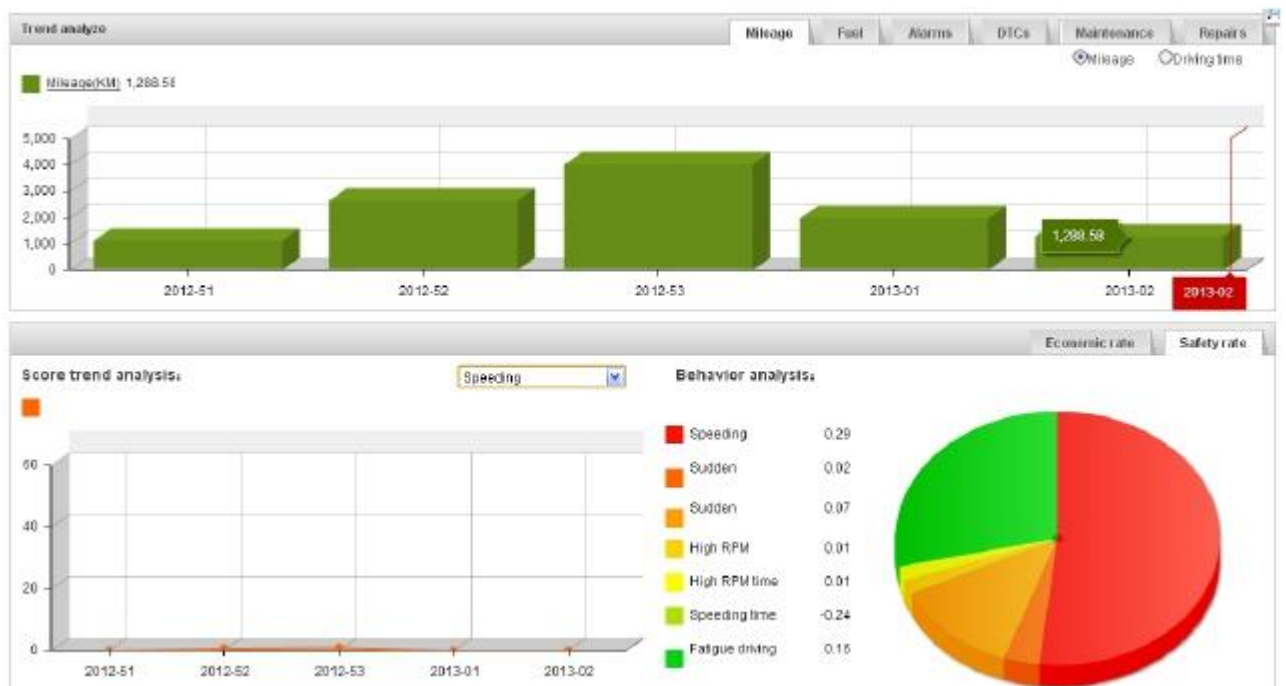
Trend analyze

Mileage | Fuel | Alarms | DTCs | Maintenance | Repairs

Mileage Driving time

Mileage(KM) 1,288.58

5,000
4,000
3,000
2,000
1,000
0

1,288.58

2012-51 2012-52 2012-53 2013-01 2013-02 2013-02

Economic rate | Safety rate

Score trend analysis:

Speeding

60
40
20
0

2012-51 2012-52 2012-53 2013-01 2013-02

Behavior analysis:

| | |
|---|---|
| Speeding | 0.29 |
| Sudden | 0.02 |
| Sudden | 0.07 |
| High RPM | 0.01 |
| High RPM time | 0.01 |
| Speeding time | -0.24 |
| Fatigue driving | 0.16 |